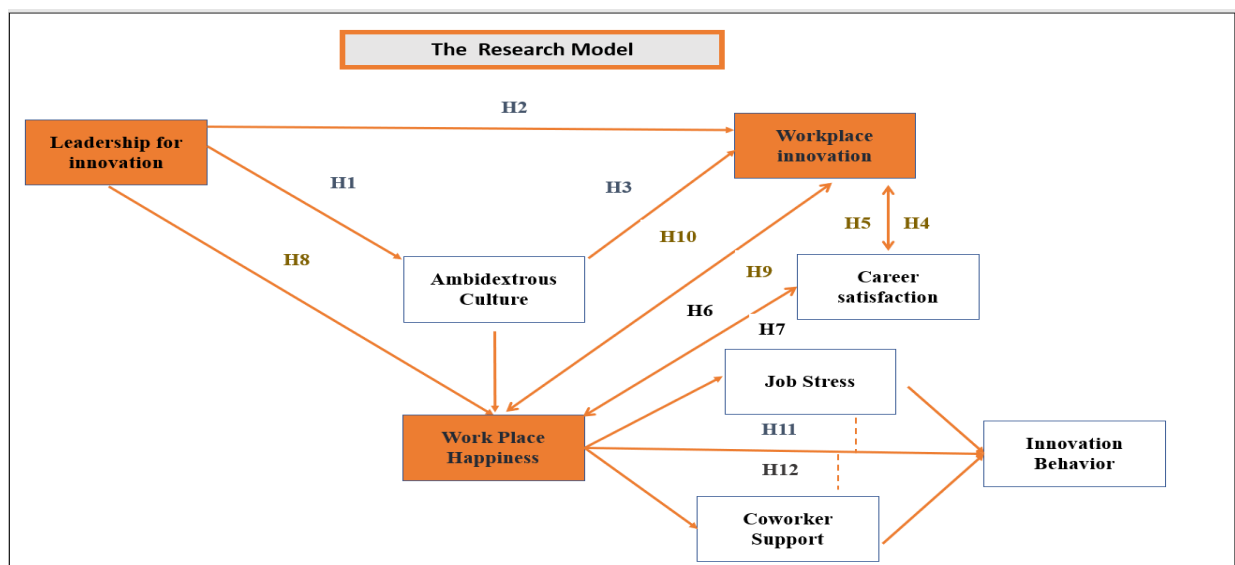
The Research Model

H2

Leadership for innovation

Workplace innovation

H1

H3

H8

H10

H5

H4

Ambidextrous Culture

H9

Career satisfaction

H6

H7

Job Stress

Work Place Happiness

H11

Innovation Behavior

H12

Coworker Support